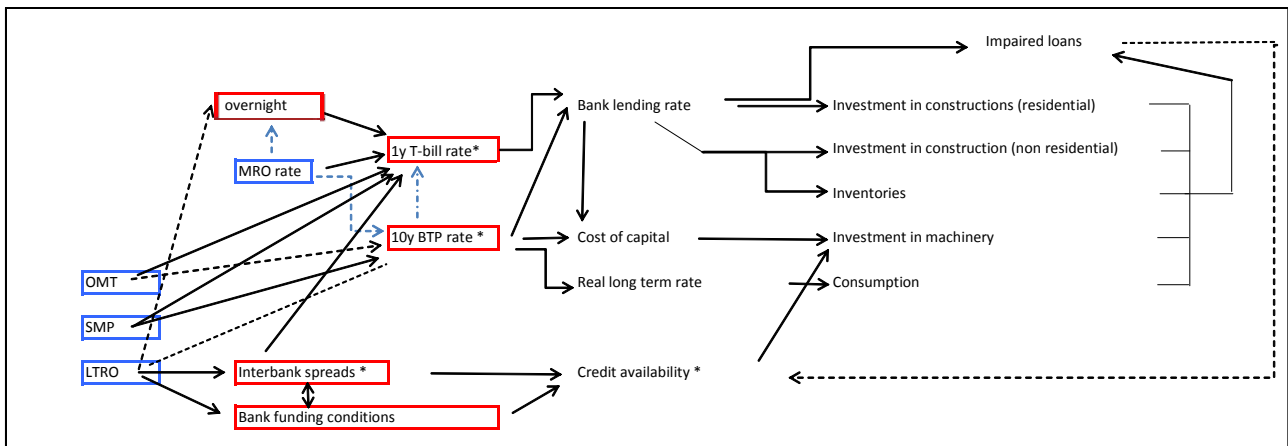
Impaired loans

overnight

Bank lending rate

Investment in constructions (residential)

MRO rate

1y T-bill rate*

Investment in construction (non residential)

Inventories

10y BTP rate *

Cost of capital

Investment in machinery

OMT

Real long term rate

Consumption

SMP

LTRO

Interbank spreads *

Credit availability *

Bank funding conditions